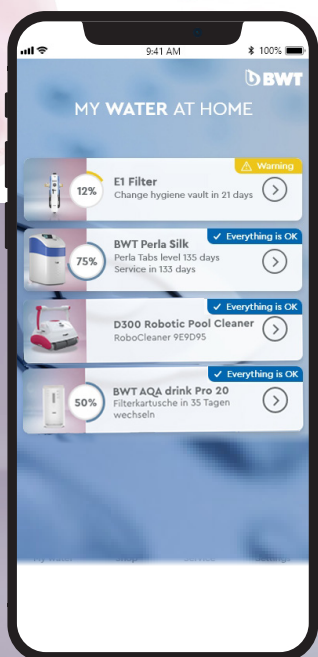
9:41 AM
100%

BWT

MY WATER AT HOME

12%
E1 Filter
Warning
Change hygiene vault in 21 days

75%
BWT Perla Silk
Everything is OK
Perla Tabs level 135 days
Service in 133 days

D300 Robotic Pool Cleaner
Everything is OK
RoboCleaner 9E9D95

50%
BWT AQA drink Pro 20
Everything is OK
Filterkartusche in 35 Tagen wechseln